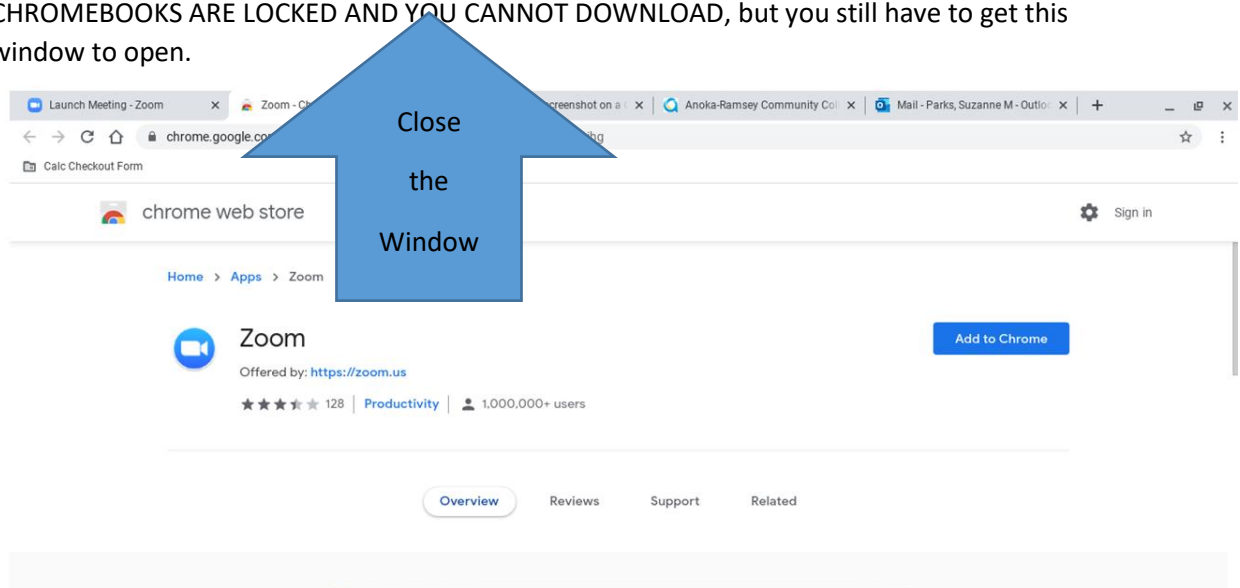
CHROMEBOOKS ARE LOCKED AND YOU CANNOT DOWNLOAD, but you still have to get this window to open.

Launch Meeting - Zoom × Zoom - Ch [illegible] creenshot on a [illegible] × Anoka-Ramsey Community Col × Mail - Parks, Suzanne M - Outlo × +

chrome.google.co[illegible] ihg

Calc Checkout Form

Close the Window

chrome web store

Sign in

Home > Apps > Zoom

Zoom

Offered by: https://zoom.us

128 | Productivity | 1,000,000+ users

Add to Chrome

Overview Reviews Support Related